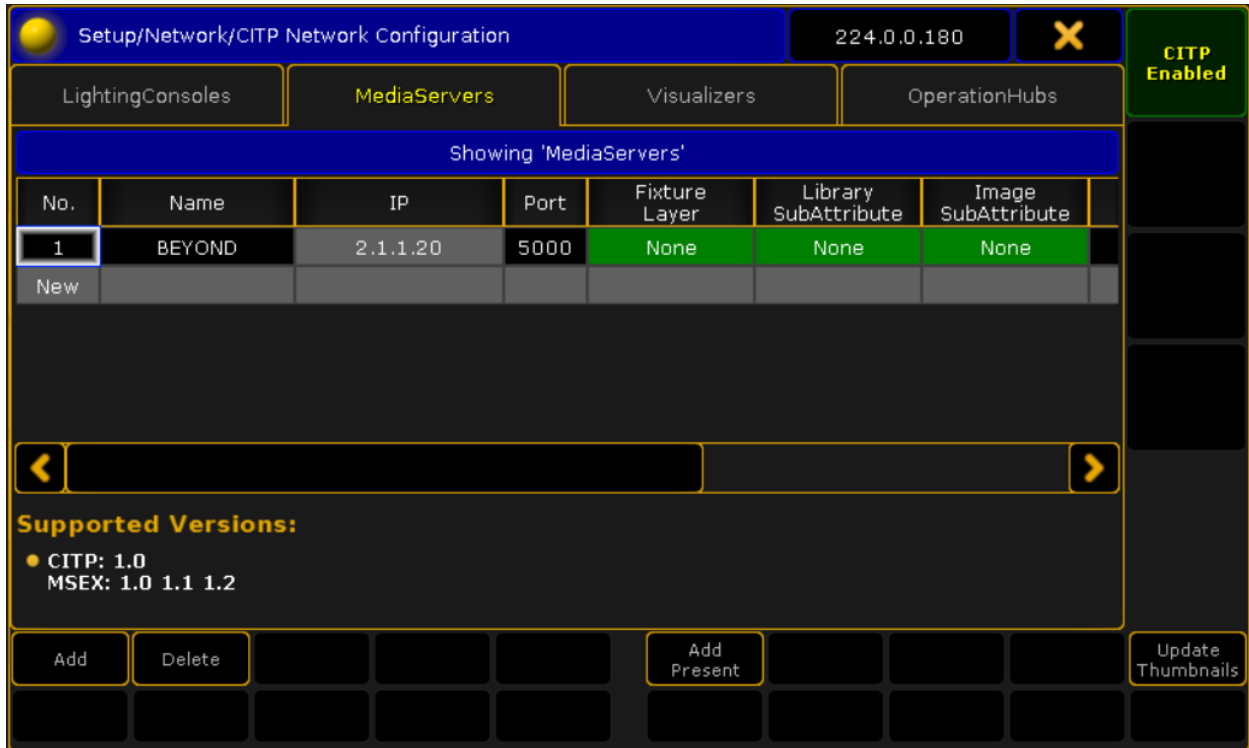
Setup/Network/CITP Network Configuration

224.0.0.180

CITP Enabled

LightingConsoles | MediaServers | Visualizers | OperationHubs

Showing 'MediaServers'

| No. | Name | IP | Port | Fixture Layer | Library SubAttribute | Image SubAttribute |
|---|---|---|---|---|---|---|
| 1 | BEYOND | 2.1.1.20 | 5000 | None | None | None |
| New | | | | | | |

Supported Versions:

CITP: 1.0
MSEX: 1.0 1.1 1.2

Add | Delete | Add Present | Update Thumbnails